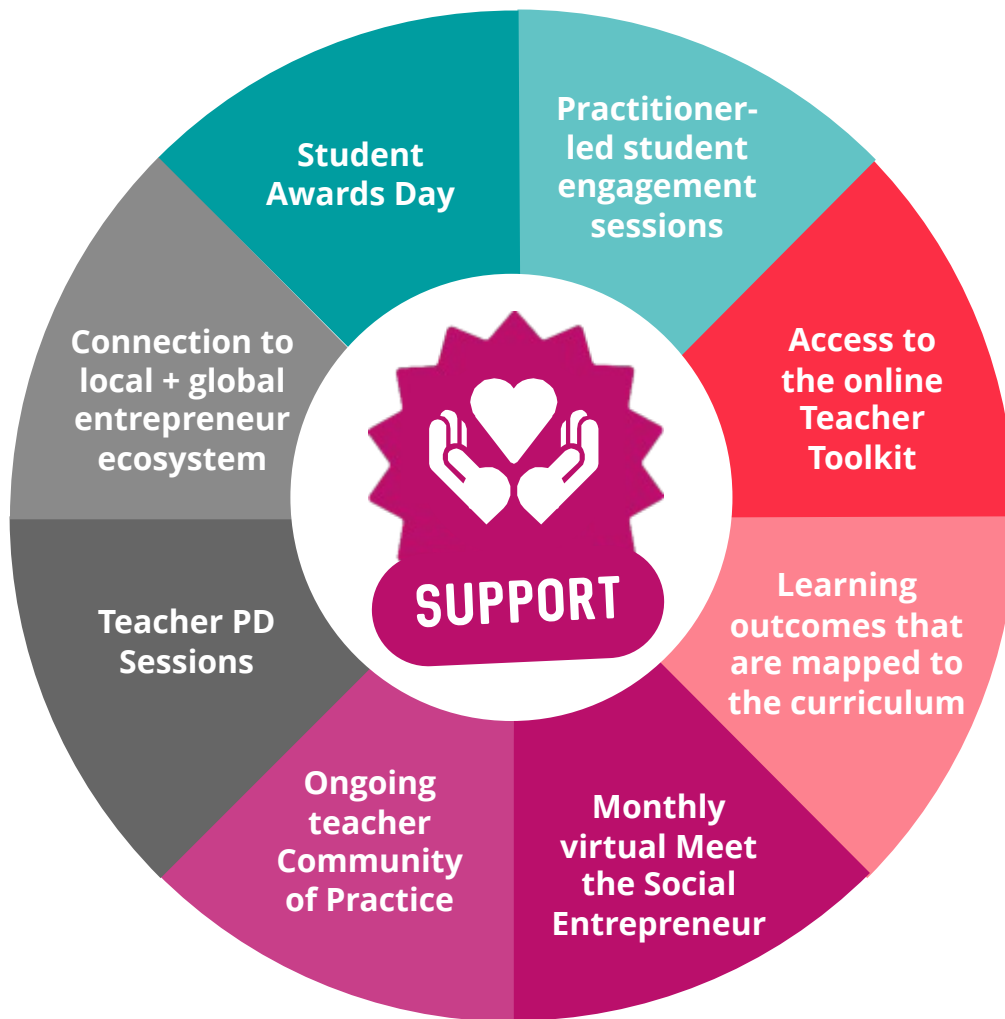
Student Awards Day

Practitioner-led student engagement sessions

Access to the online Teacher Toolkit

Learning outcomes that are mapped to the curriculum

Monthly virtual Meet the Social Entrepreneur

Ongoing teacher Community of Practice

Teacher PD Sessions

Connection to local + global entrepreneur ecosystem

SUPPORT